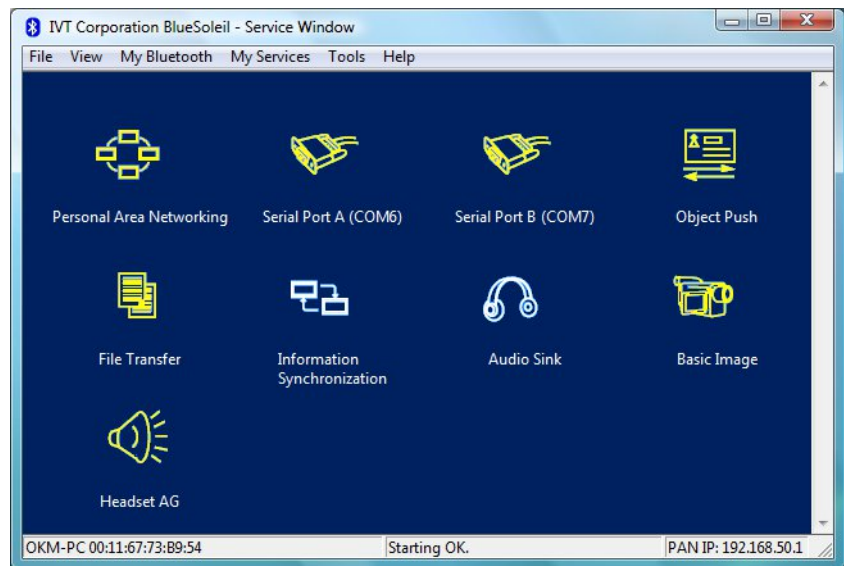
IVT Corporation BlueSoleil - Service Window

File View My Bluetooth My Services Tools Help

Personal Area Networking

Serial Port A (COM6)

Serial Port B (COM7)

Object Push

File Transfer

Information Synchronization

Audio Sink

Basic Image

Headset AG

OKM-PC 00:11:67:73:B9:54

Starting OK.

PAN IP: 192.168.50.1